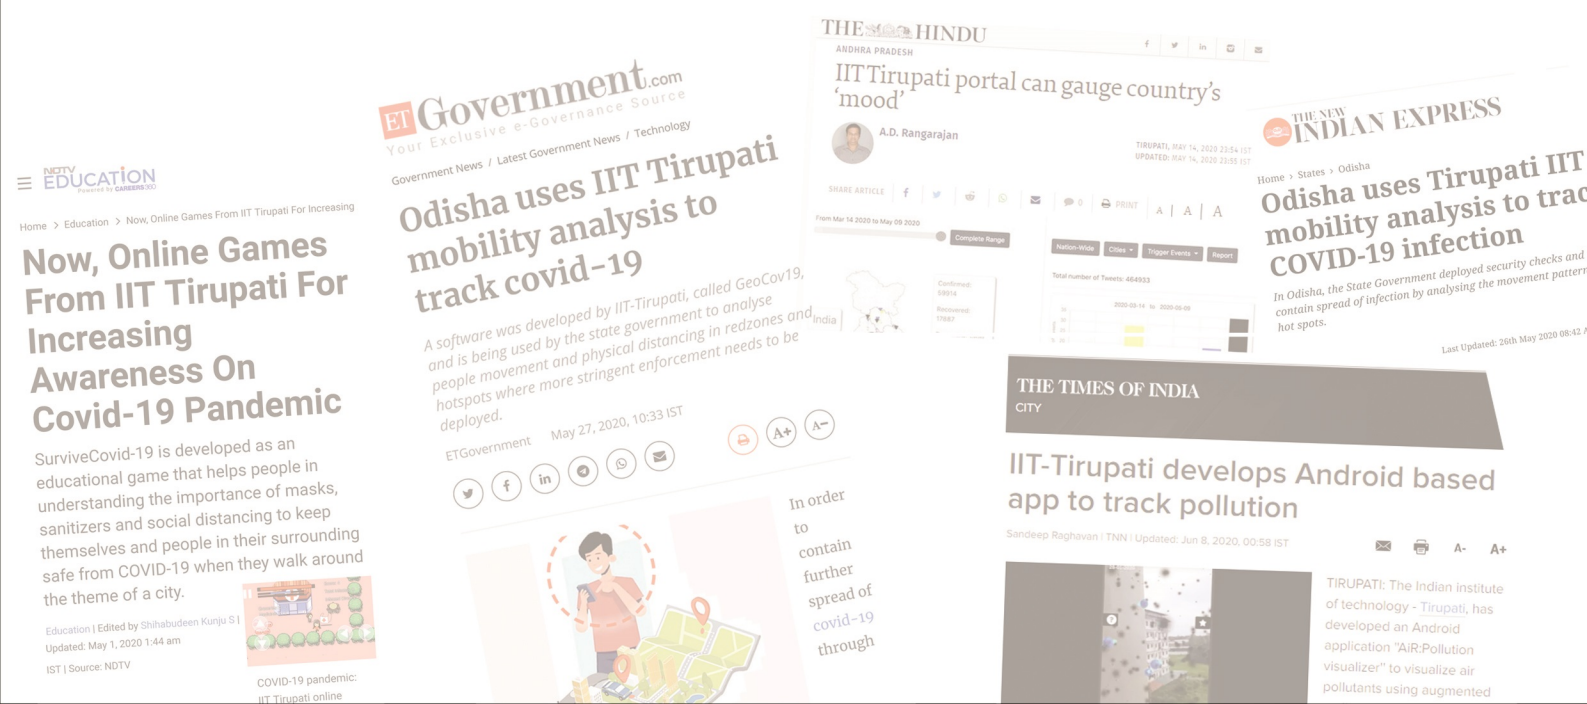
NDTV EDUCATION Powered by CAREERS360

Home > Education > Now, Online Games From IIT Tirupati For Increasing

Now, Online Games From IIT Tirupati For Increasing Awareness On Covid-19 Pandemic

SurviveCovid-19 is developed as an educational game that helps people in understanding the importance of masks, sanitizers and social distancing to keep themselves and people in their surrounding safe from COVID-19 when they walk around the theme of a city.

Education | Edited by Shihabudeen Kunju S | Updated: May 1, 2020 1:44 am IST | Source: NDTV

COVID-19 pandemic: IIT Tirupati online

ET Government.com Your Exclusive e-Governance Source

Government News / Latest Government News / Technology

Odisha uses IIT Tirupati mobility analysis to track covid-19

A software was developed by IIT-Tirupati, called GeoCov19, and is being used by the state government to analyse people movement and physical distancing in redzones and hotspots where more stringent enforcement needs to be deployed.

ETGovernment May 27, 2020, 10:33 IST

A+ A-

In order to contain further spread of covid-19 through

THE HINDU

ANDHRA PRADESH

IIT Tirupati portal can gauge country's 'mood'

A.D. Rangarajan

TIRUPATI, MAY 14, 2020 23:54 IST
UPDATED: MAY 14, 2020 23:55 IST

SHARE ARTICLE 0 PRINT A A A

From Mar 14 2020 to May 09 2020 Complete Range

Nation-Wide Cities Trigger Events Report

Total number of Tweets: 464933

India

Confirmed: 59914
Recovered: 17867

2020-03-14 to 2020-05-09

THE NEW INDIAN EXPRESS

Home > States > Odisha

Odisha uses Tirupati IIT mobility analysis to trac COVID-19 infection

In Odisha, the State Government deployed security checks and contain spread of infection by analysing the movement pattern hot spots.

Last Updated: 26th May 2020 08:42 A

THE TIMES OF INDIA
CITY

IIT-Tirupati develops Android based app to track pollution

Sandeep Raghavan | TNN | Updated: Jun 8, 2020, 00:58 IST

A- A+

TIRUPATI: The Indian institute of technology - Tirupati, has developed an Android application "AiR:Pollution visualizer" to visualize air pollutants using augmented